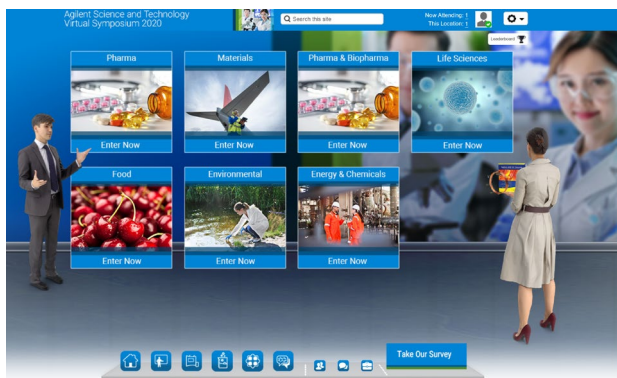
Agilent Science and Technology Virtual Symposium 2020

Search this site

Now Attending: 1
This Location: 1

Leaderboard

Pharma
Enter Now

Materials
Enter Now

Pharma & Biopharma
Enter Now

Life Sciences
Enter Now

Food
Enter Now

Environmental
Enter Now

Energy & Chemicals
Enter Now

Take Our Survey